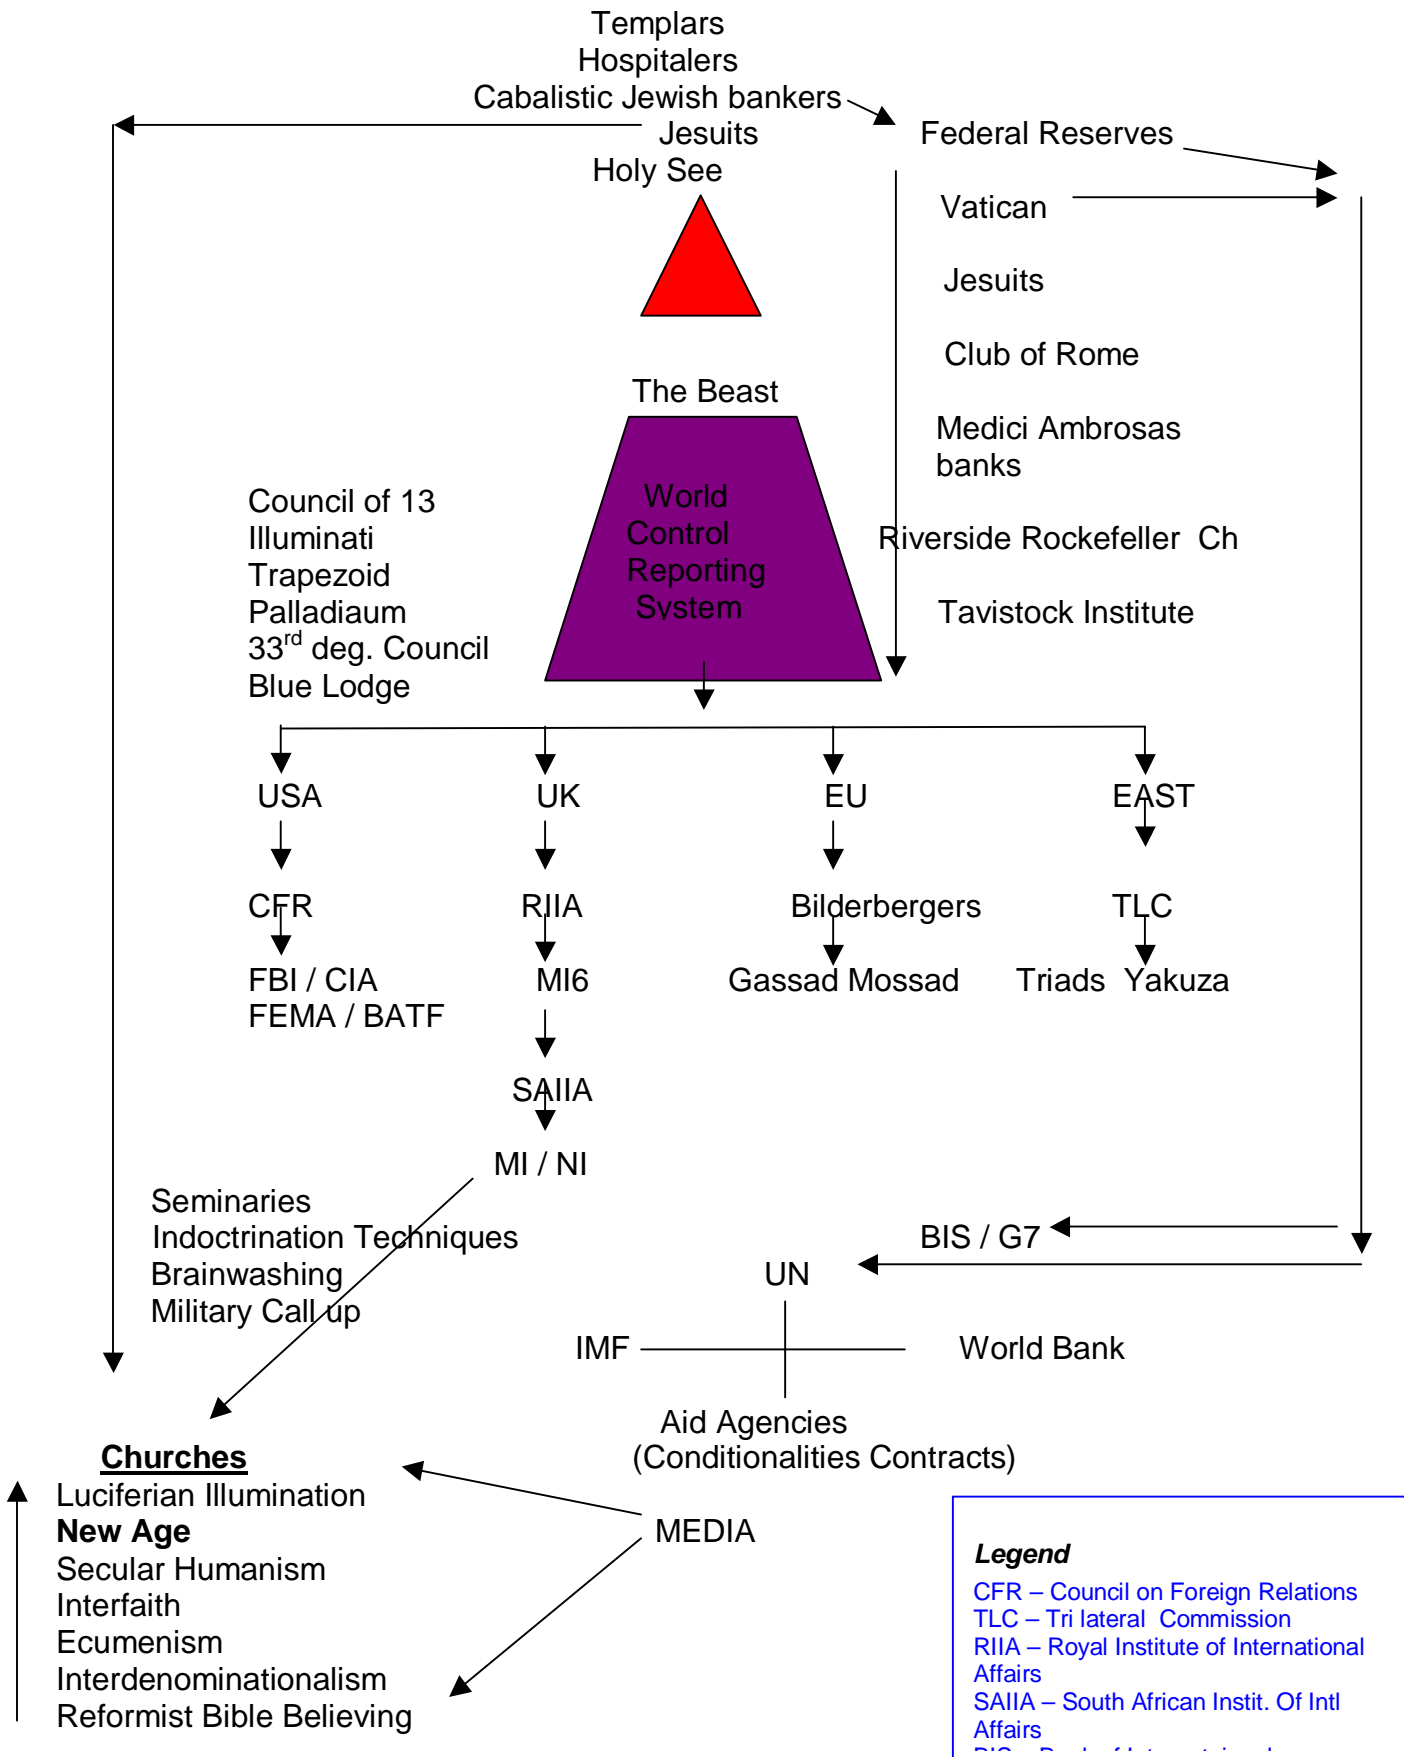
Templars
Hospitalers
Cabalistic Jewish bankers
Jesuits
Holy See

Federal Reserves

Vatican

Jesuits

Club of Rome

Medici Ambrosas banks

Riverside Rockefeller Ch

Tavistock Institute

The Beast

World Control Reporting System

Council of 13
Illuminati
Trapezoid
Palladiaum
33$^{rd}$ deg. Council
Blue Lodge

USA

UK

EU

EAST

CFR

RIIA

Bilderbergers

TLC

FBI / CIA
FEMA / BATF

MI6

Gassad Mossad

Triads Yakuza

SAIIA

MI / NI

Seminaries
Indoctrination Techniques
Brainwashing
Military Call up

BIS / G7

UN

IMF

World Bank

Aid Agencies
(Conditionalities Contracts)

Churches
Luciferian Illumination
New Age
Secular Humanism
Interfaith
Ecumenism
Interdenominationalism
Reformist Bible Believing

MEDIA

Legend
CFR – Council on Foreign Relations
TLC – Tri lateral Commission
RIIA – Royal Institute of International Affairs
SAIIA – South African Instit. Of Intl Affairs
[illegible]